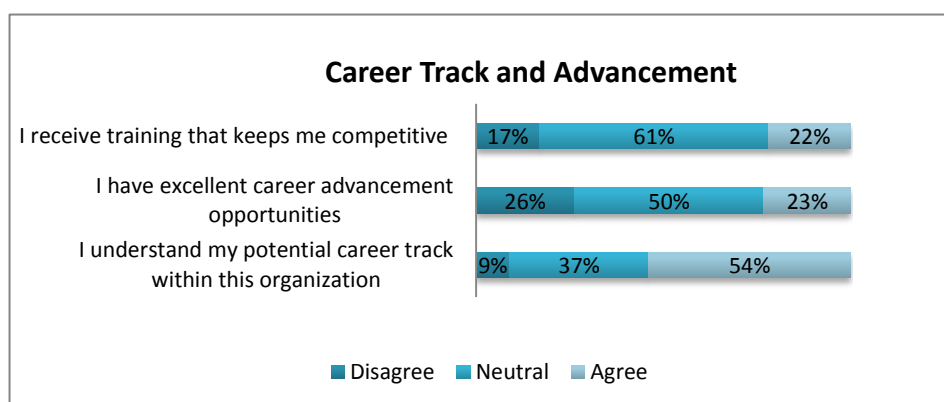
Career Track and Advancement

I receive training that keeps me competitive 17% 61% 22%

I have excellent career advancement opportunities 26% 50% 23%

I understand my potential career track within this organization 9% 37% 54%

Disagree Neutral Agree